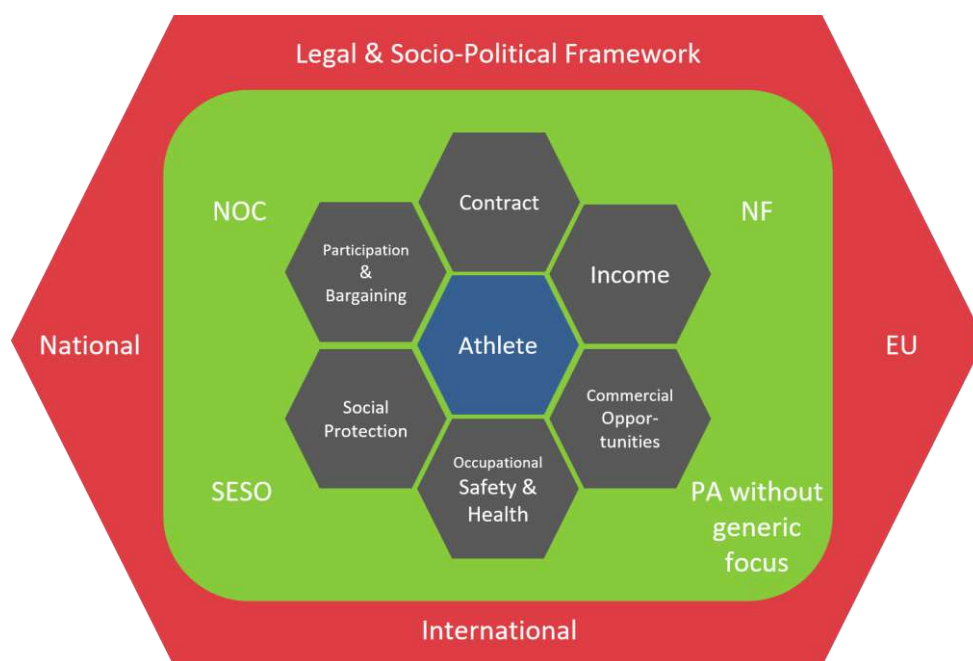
Legal & Socio-Political Framework

NOC

NF

Contract

Participation & Bargaining

Income

National

Athlete

EU

Social Protection

Commercial Oppor-tunities

Occupational Safety & Health

SESO

PA without generic focus

International